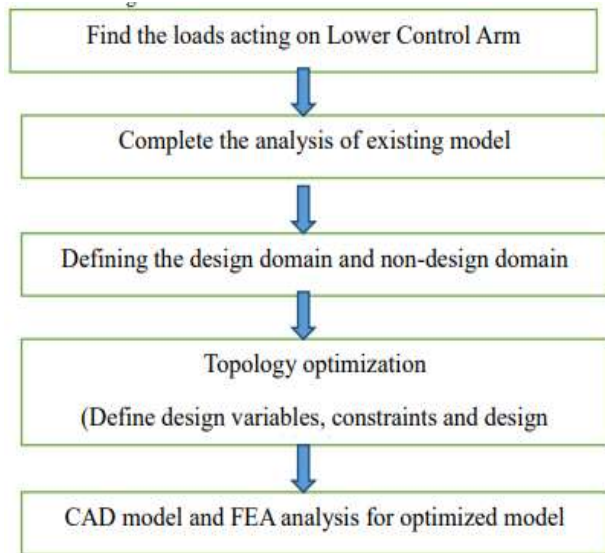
Find the loads acting on Lower Control Arm

Complete the analysis of existing model

Defining the design domain and non-design domain

Topology optimization

(Define design variables, constraints and design

CAD model and FEA analysis for optimized model